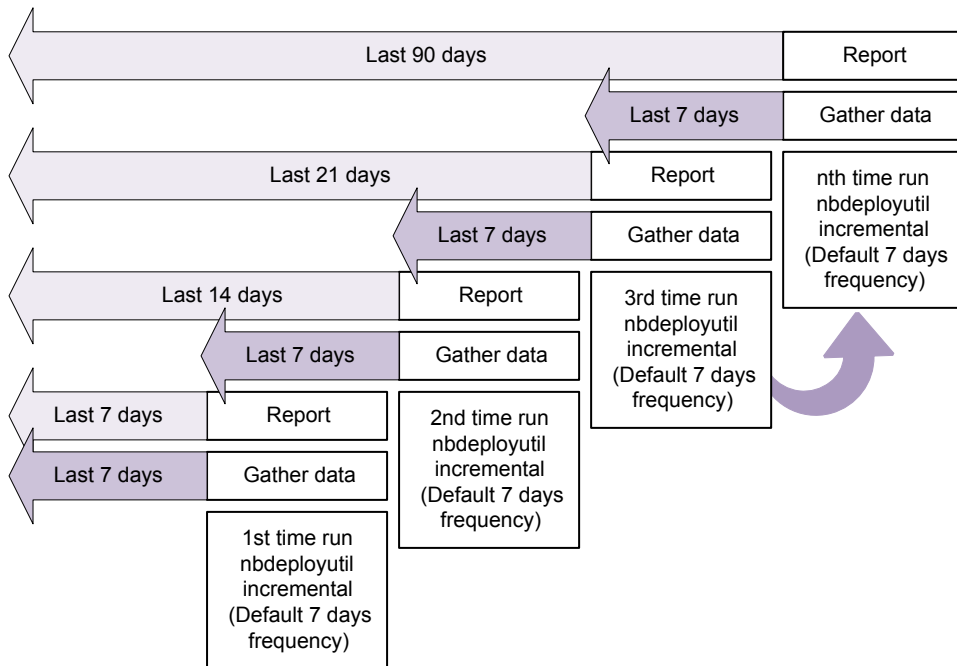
Last 90 days

Report

Last 7 days

Gather data

Last 21 days

Report

nth time run nbdeployutil incremental (Default 7 days frequency)

Last 7 days

Gather data

Last 14 days

Report

3rd time run nbdeployutil incremental (Default 7 days frequency)

Last 7 days

Gather data

Last 7 days

Report

2nd time run nbdeployutil incremental (Default 7 days frequency)

Last 7 days

Gather data

1st time run nbdeployutil incremental (Default 7 days frequency)